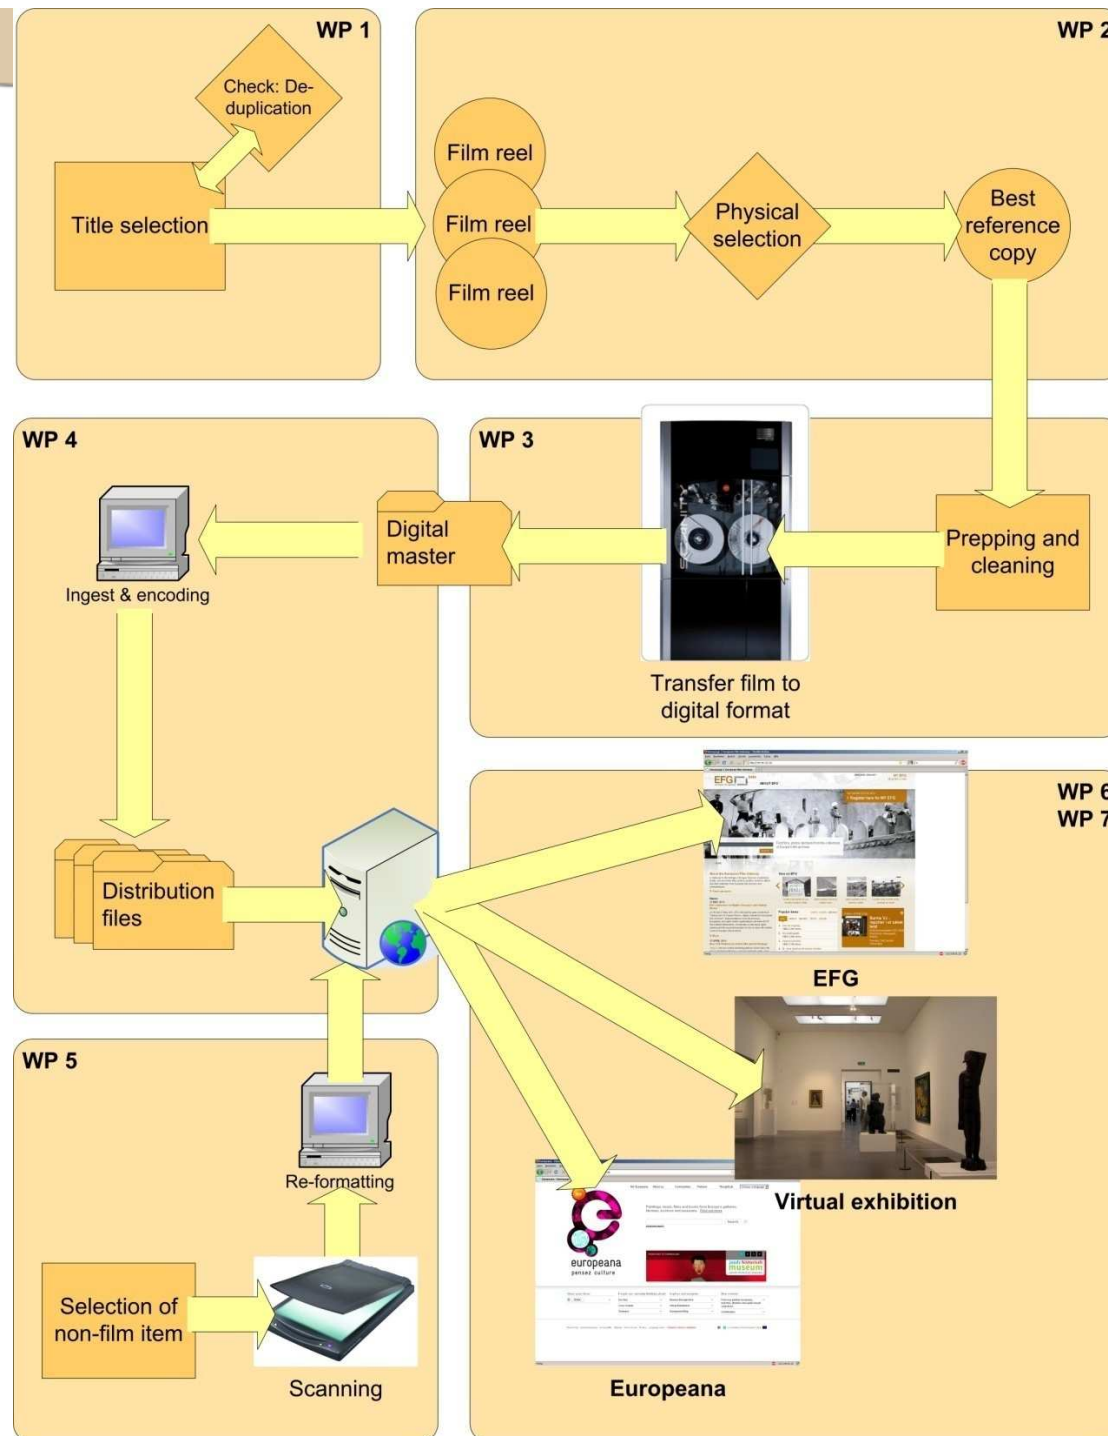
WP 1

Check: De-duplication

Title selection

WP 2

Film reel

Film reel

Film reel

Physical selection

Best reference copy

WP 4

Ingest & encoding

Digital master

WP 3

Prepping and cleaning

Transfer film to digital format

Distribution files

WP 6
WP 7

EFG

Virtual exhibition

WP 5

Re-formatting

Selection of non-film item

Scanning

europeana

Europeana